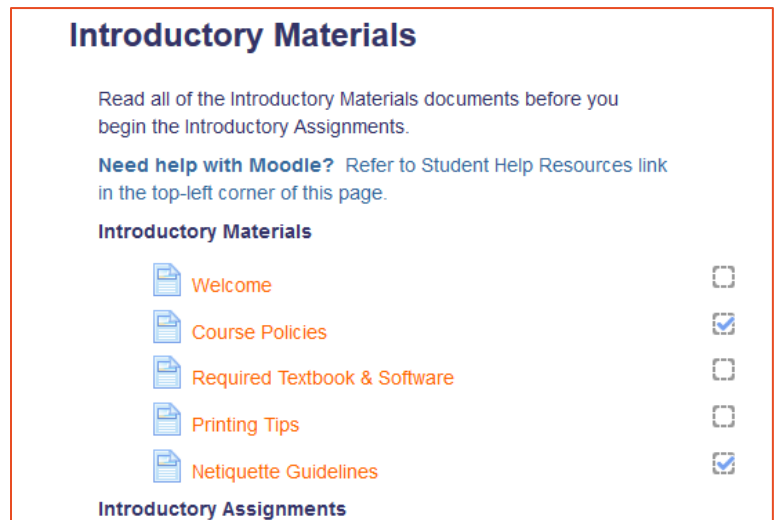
Introductory Materials

Read all of the Introductory Materials documents before you begin the Introductory Assignments.

Need help with Moodle? Refer to Student Help Resources link in the top-left corner of this page.

Introductory Materials

Welcome

Course Policies

Required Textbook & Software

Printing Tips

Netiquette Guidelines

Introductory Assignments